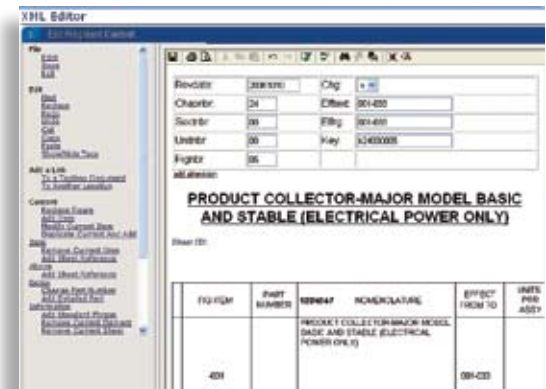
XML Editor

Revdate | 20081010 | Chg | 
Chapnbr | 24 | Effect | 001-033
Sectnbr | 00 | Effrg | 001-033
Unitnbr | 00 | Key | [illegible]
Figntbr | 05 | |

PRODUCT COLLECTOR-MAJOR MODEL BASIC AND STABLE (ELECTRICAL POWER ONLY)

| FIG ITEM | PART NUMBER | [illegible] NOMENCLATURE | EFFECT FROM TO | UNITS PER ASSY |
|---|---|---|---|---|
| 400 | | PRODUCT COLLECTOR-MAJOR MODEL BASIC AND STABLE (ELECTRICAL POWER ONLY) | 001-033 | |

File
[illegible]
Edit
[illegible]
Add a Link
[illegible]
Content
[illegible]